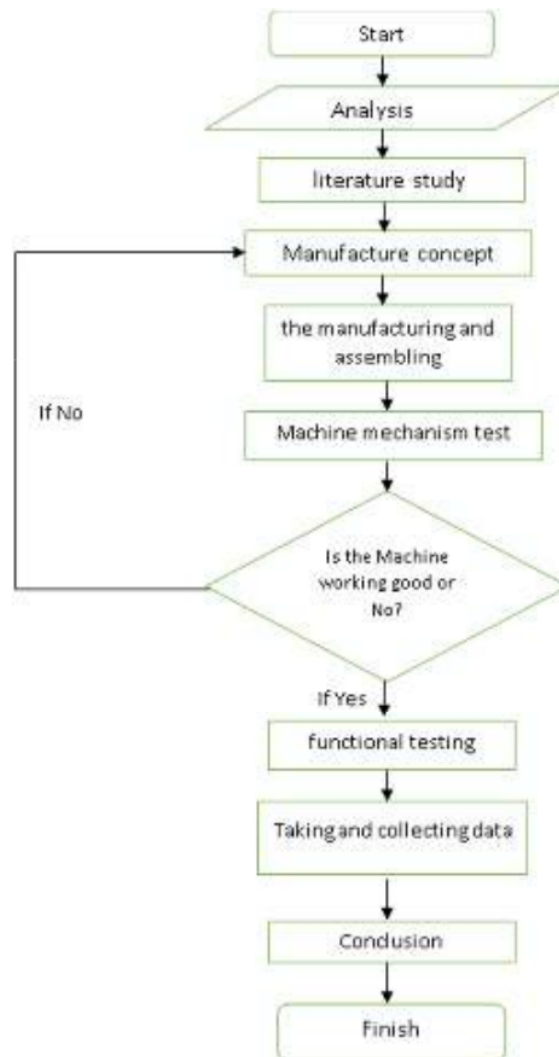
Start

Analysis

literature study

Manufacture concept

the manufacturing and assembling

If No

Machine mechanism test

Is the Machine working good or No?

If Yes

functional testing

Taking and collecting data

Conclusion

Finish